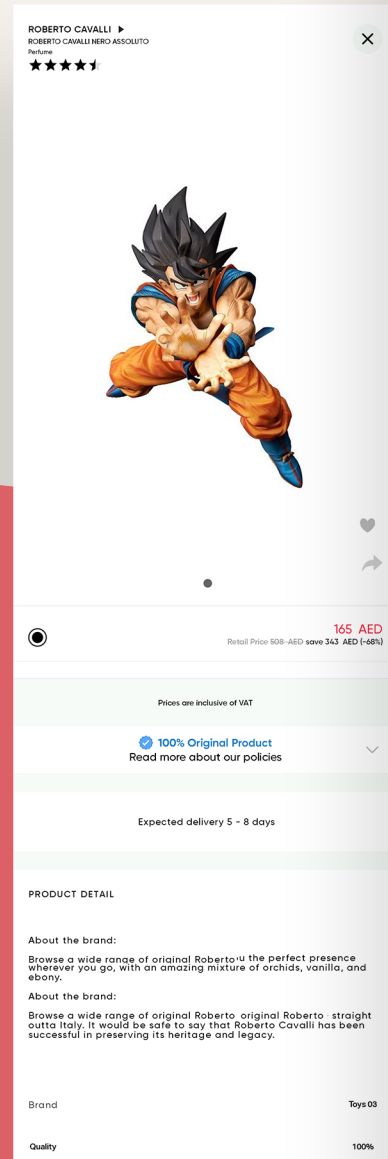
ROBERTO CAVALLI
ROBERTO CAVALLI NERO ASSOLUTO
Perfume

165 AED
Retail Price 508 AED save 343 AED (-68%)

Prices are inclusive of VAT

100% Original Product
Read more about our policies

Expected delivery 5 - 8 days

PRODUCT DETAIL

About the brand:

Browse a wide range of original Roberto u the perfect presence wherever you go, with an amazing mixture of orchids, vanilla, and ebony.

About the brand:

Browse a wide range of original Roberto original Roberto straight outta Italy. It would be safe to say that Roberto Cavalli has been successful in preserving its heritage and legacy.

| Brand | Toys 03 |
|---|---|
| Quality | 100% |